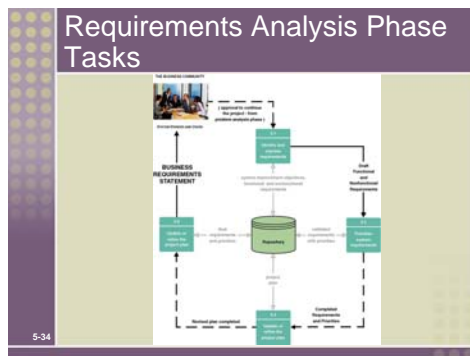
Requirements Analysis Phase Tasks

THE BUSINESS COMMUNITY

[ approval to continue the project - from problem analysis phase ]

BUSINESS REQUIREMENTS STATEMENT

Draft Functional and Nonfunctional Requirements

Repository

Completed Requirements and Priorities

Revised plan completed

5-34